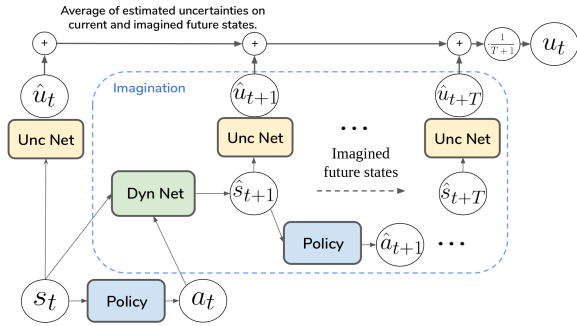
Average of estimated uncertainties on current and imagined future states.

+

+

+

$\frac{1}{T+1}$

$u_t$

$\hat{u}_t$

Imagination

$\hat{u}_{t+1}$

$\hat{u}_{t+T}$

Unc Net

Unc Net

Unc Net

• • •

Dyn Net

$\hat{s}_{t+1}$

Imagined future states

$\hat{s}_{t+T}$

Policy

$\hat{a}_{t+1}$

• • •

$s_t$

Policy

$a_t$